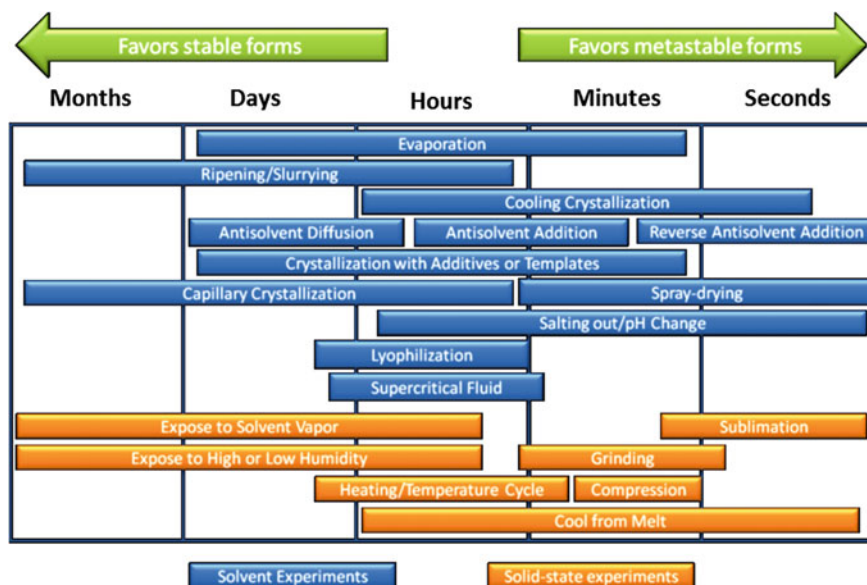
Favors stable forms

Favors metastable forms

Months

Days

Hours

Minutes

Seconds

Evaporation

Ripening/Slurrying

Cooling Crystallization

Antisolvent Diffusion

Antisolvent Addition

Reverse Antisolvent Addition

Crystallization with Additives or Templates

Capillary Crystallization

Spray-drying

Salting out/pH Change

Lyophilization

Supercritical Fluid

Expose to Solvent Vapor

Sublimation

Expose to High or Low Humidity

Grinding

Heating/Temperature Cycle

Compression

Cool from Melt

Solvent Experiments

Solid-state experiments